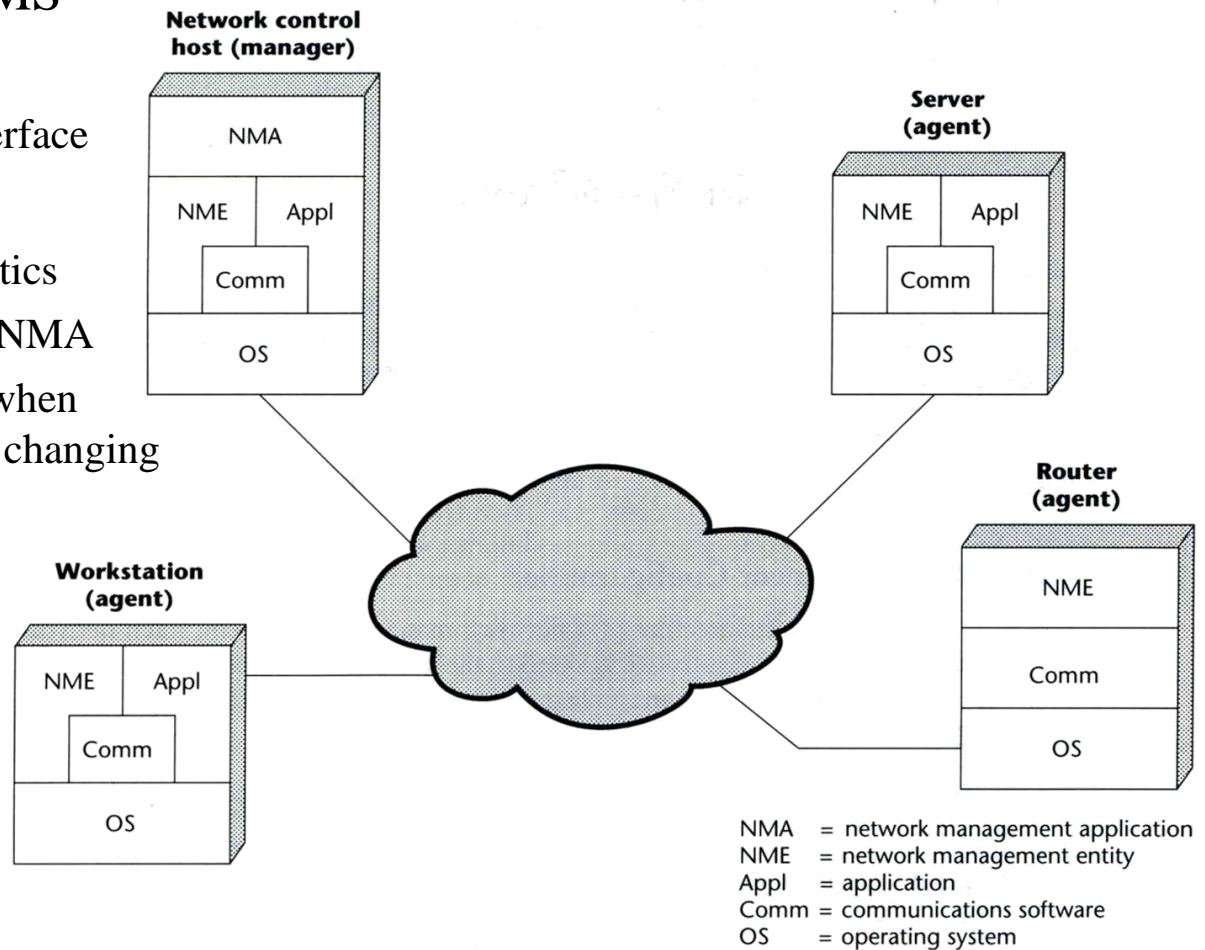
MS

erface

tics

NMA

when

changing

Network control host (manager)

NMA

NME

Appl

Comm

OS

Server (agent)

NME

Appl

Comm

OS

Router (agent)

NME

Comm

OS

Workstation (agent)

NME

Appl

Comm

OS

NMA = network management application
NME = network management entity
Appl = application
Comm = communications software
OS = operating system